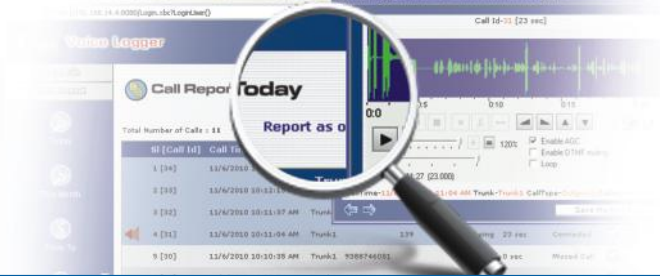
http://192.168.14.4:8080/Login.sbc?LoginUser()

Voice Logger

Call Id-31 [23 sec]

Call Report Today

Report as o

Total Number of Calls : 11

| Sl [Call Id] | Call Ti |
|---|---|
| 1 [34] | 11/6/2010 |
| 2 [33] | 11/6/2010 10:12 |
| 3 [32] | 11/6/2010 10:11:57 AM Trunk |
| 4 [31] | 11/6/2010 10:11:04 AM Trunk1 |
| 9 [30] | 11/6/2010 10:10:35 AM Trunk1 9388746081 |

0:0

0:5 0:10 0:15

120%

Enable AGC

Enable DTMF

Loop

Trunk

11/6/2010 11:04 AM Trunk-Trunk1 CallType-

139

23 sec

Missed Call